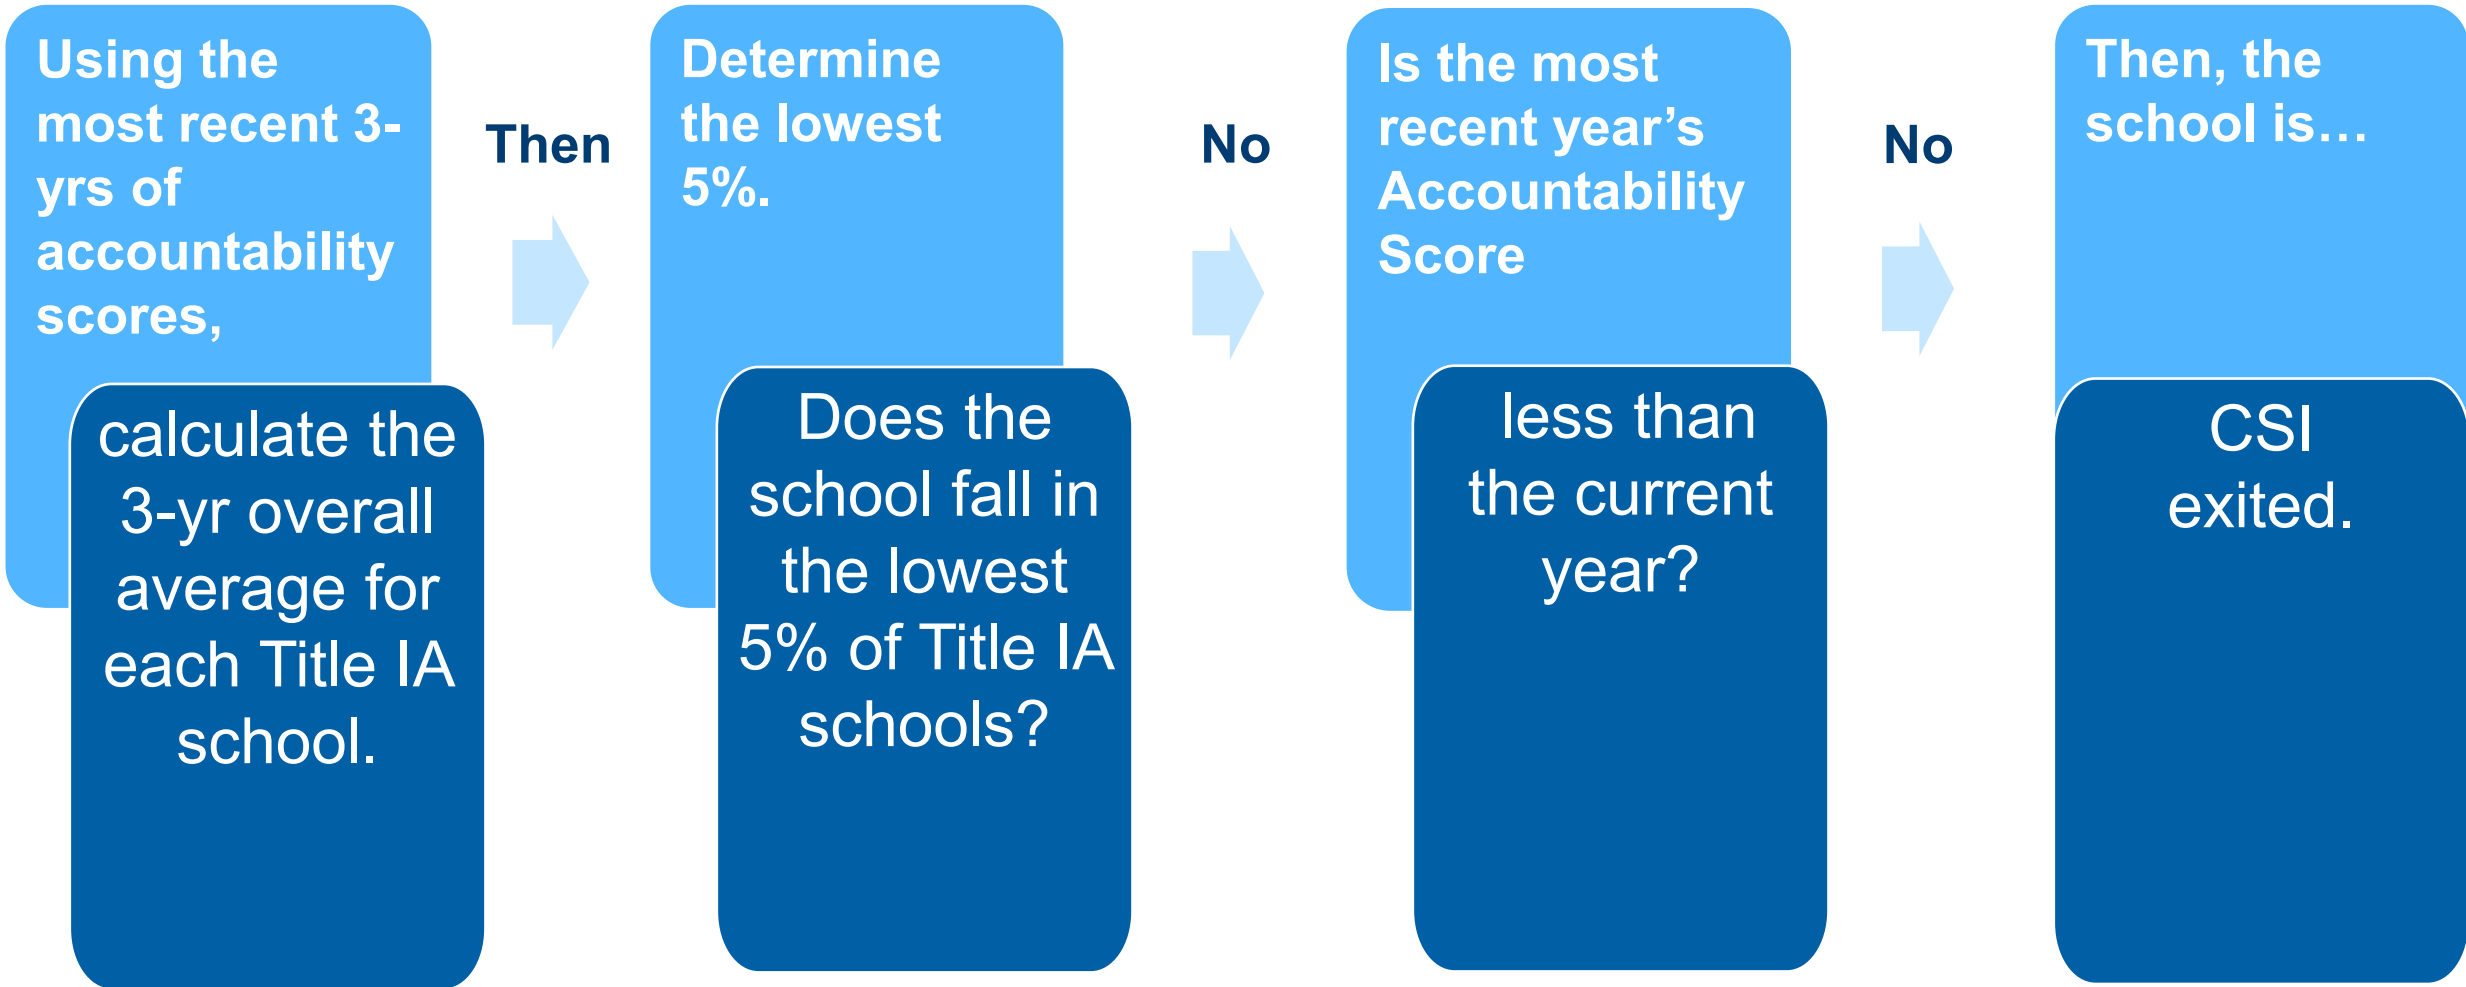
Using the most recent 3-yrs of accountability scores,

calculate the 3-yr overall average for each Title IA school.

Then

Determine the lowest 5%.

Does the school fall in the lowest 5% of Title IA schools?

No

Is the most recent year's Accountability Score

less than the current year?

No

Then, the school is…

CSI exited.